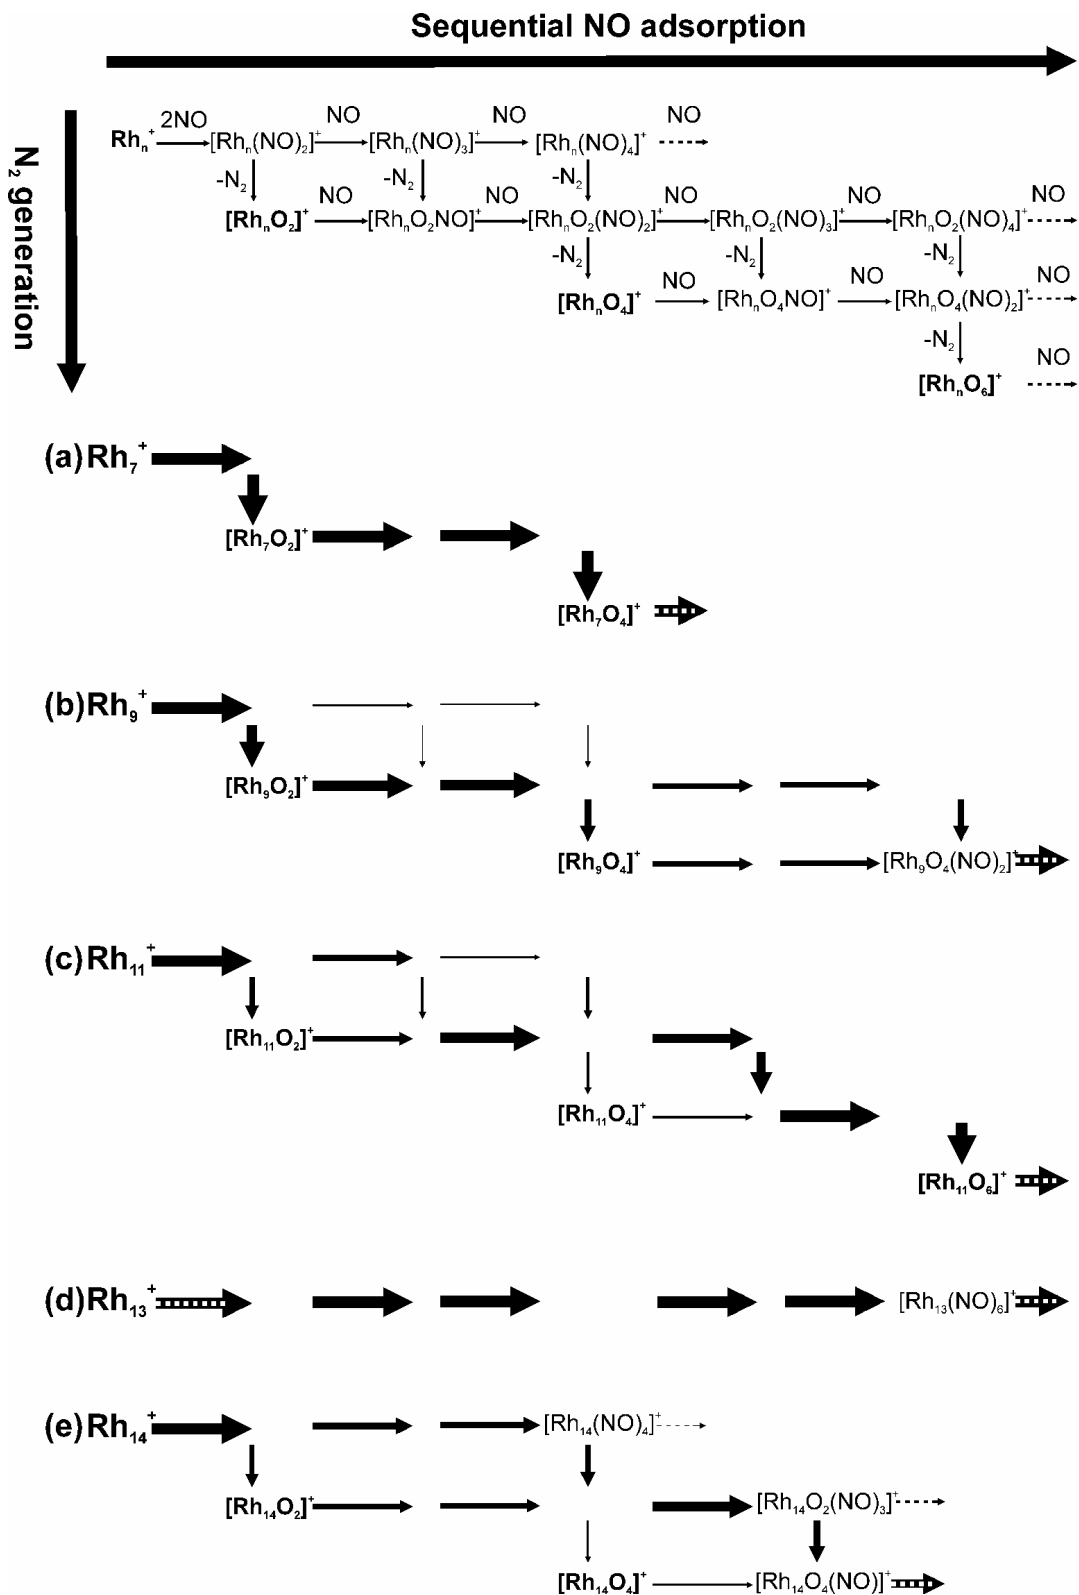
Sequential NO adsorption

$N_2$ generation

$Rh_n^+$ 2NO $[Rh_n(NO)_2]^+$ NO $[Rh_n(NO)_3]^+$ NO $[Rh_n(NO)_4]^+$ NO

$-N_2$ $-N_2$ $-N_2$

$[Rh_nO_2]^+$ NO $[Rh_nO_2NO]^+$ NO $[Rh_nO_2(NO)_2]^+$ NO $[Rh_nO_2(NO)_3]^+$ NO $[Rh_nO_2(NO)_4]^+$ NO

$-N_2$ $-N_2$ $-N_2$

$[Rh_nO_4]^+$ NO $[Rh_nO_4NO]^+$ NO $[Rh_nO_4(NO)_2]^+$ NO

$-N_2$

$[Rh_nO_6]^+$ NO

(a) $Rh_7^+$

$[Rh_7O_2]^+$

$[Rh_7O_4]^+$

(b) $Rh_9^+$

$[Rh_9O_2]^+$

$[Rh_9O_4]^+$ $[Rh_9O_4(NO)_2]^+$

(c) $Rh_{11}^+$

$[Rh_{11}O_2]^+$

$[Rh_{11}O_4]^+$

$[Rh_{11}O_6]^+$

(d) $Rh_{13}^+$ $[Rh_{13}(NO)_6]^+$

(e) $Rh_{14}^+$ $[Rh_{14}(NO)_4]^+$

$[Rh_{14}O_2]^+$ $[Rh_{14}O_2(NO)_3]^+$

$[Rh_{14}O_4]^+$ $[Rh_{14}O_4(NO)]^+$